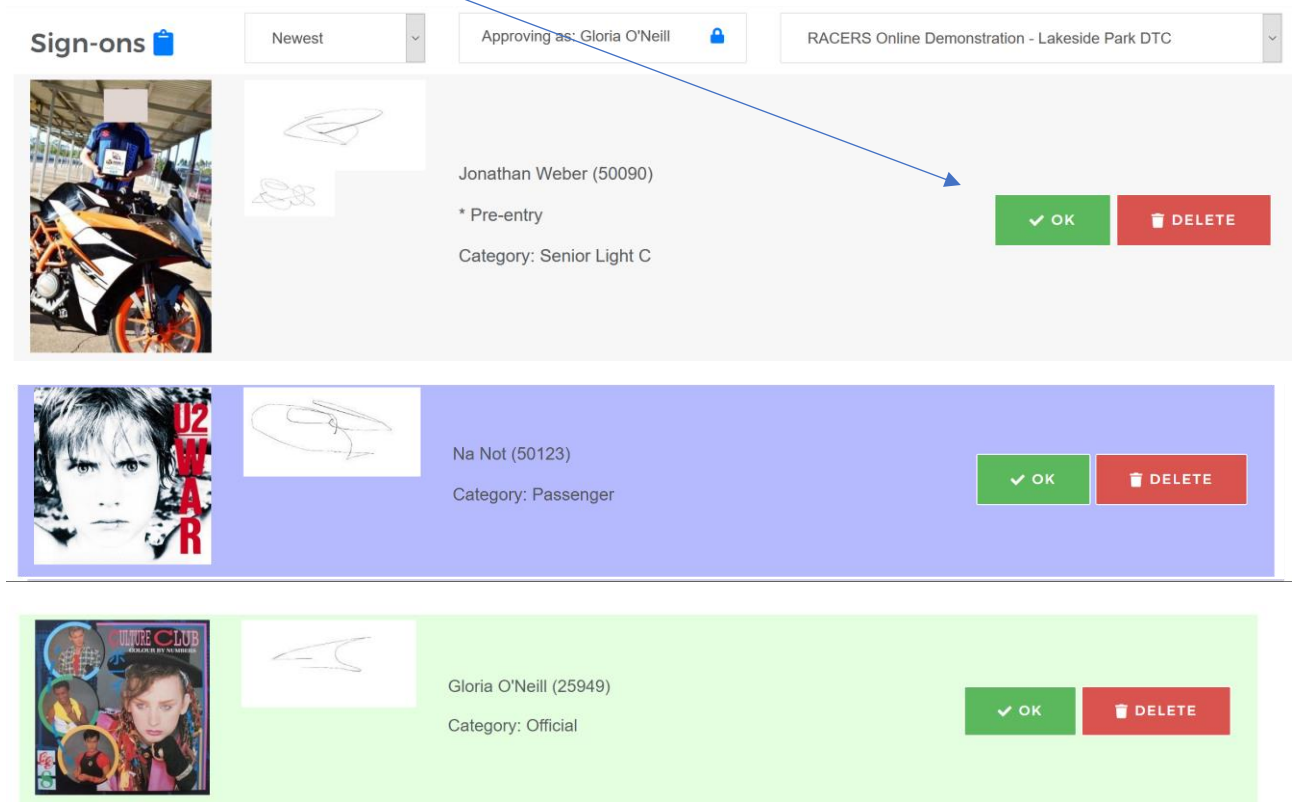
Sign-ons

Newest

Approving as: Gloria O'Neill

RACERS Online Demonstration - Lakeside Park DTC

Jonathan Weber (50090)

* Pre-entry

Category: Senior Light C

OK

DELETE

U2 WAR

Na Not (50123)

Category: Passenger

OK

DELETE

CULTURE CLUB
COLOUR BY NUMBERS

Gloria O'Neill (25949)

Category: Official

OK

DELETE